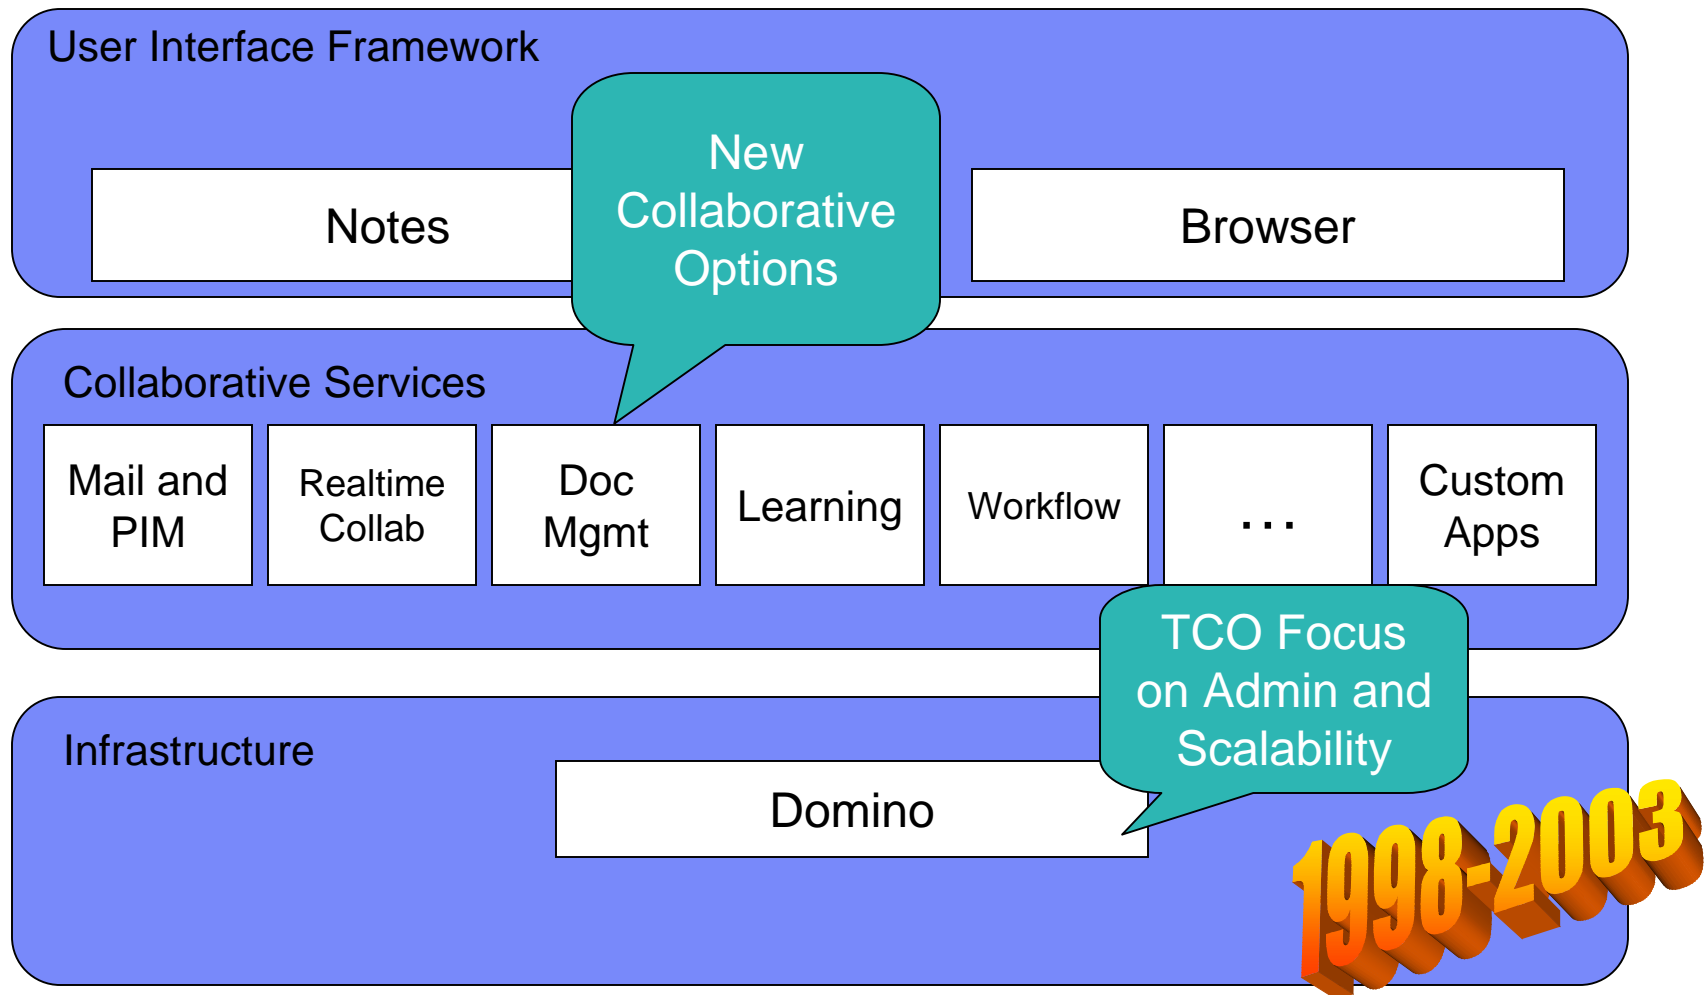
User Interface Framework

Notes

New Collaborative Options

Browser

Collaborative Services

Mail and PIM

Realtime Collab

Doc Mgmt

Learning

Workflow

...

Custom Apps

TCO Focus on Admin and Scalability

Infrastructure

Domino

1998-2003